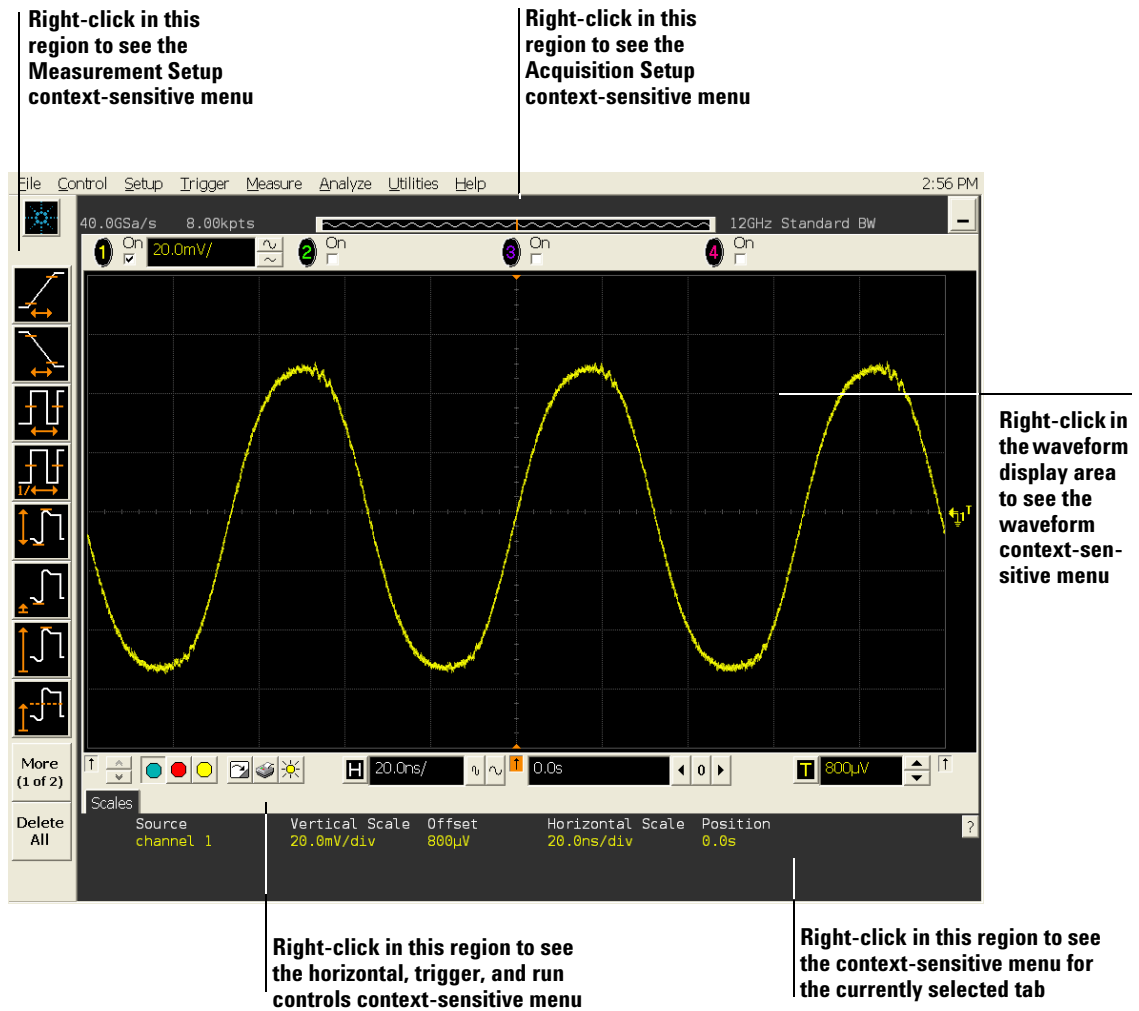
Right-click in this region to see the Measurement Setup context-sensitive menu

Right-click in this region to see the Acquisition Setup context-sensitive menu

File Control Setup Trigger Measure Analyze Utilities Help 2:56 PM

40.0GSa/s 8.00kpts 12GHz Standard BW

1 On 20.0mV/ 2 On 3 On 4 On

Right-click in the waveform display area to see the waveform context-sensitive menu

More (1 of 2)

Delete All

H 20.0ns/ 0.0s 0 T 800µV

Scales

| Source | Vertical Scale | Offset | Horizontal Scale | Position |
|---|---|---|---|---|
| channel 1 | 20.0mV/div | 800µV | 20.0ns/div | 0.0s |

?

Right-click in this region to see the horizontal, trigger, and run controls context-sensitive menu

Right-click in this region to see the context-sensitive menu for the currently selected tab